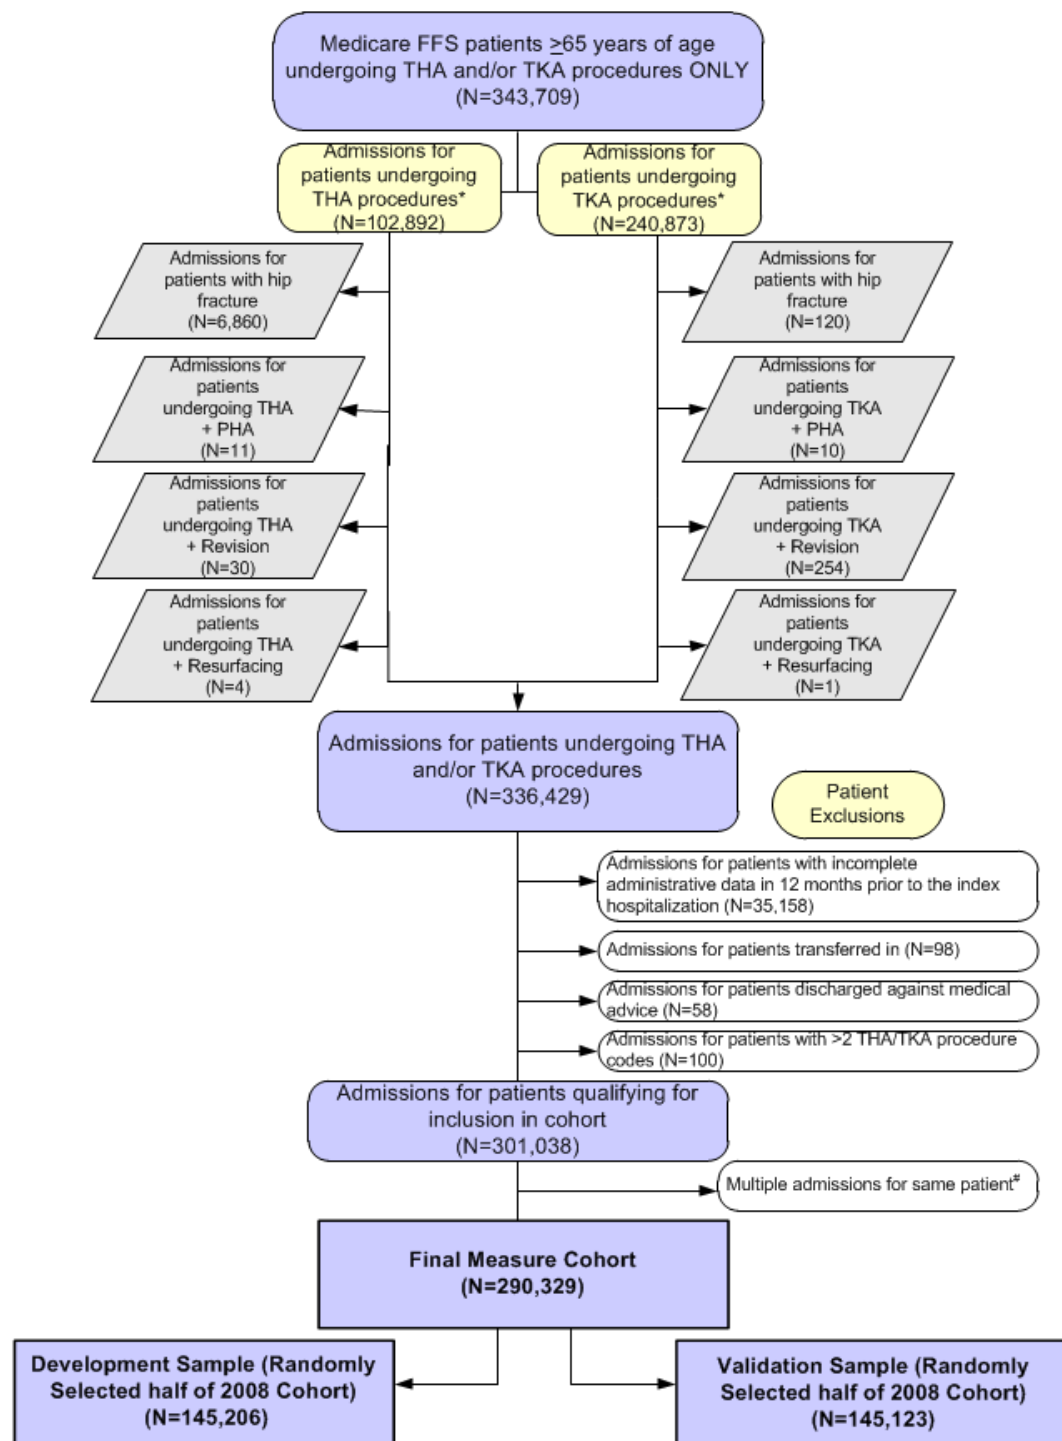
Medicare FFS patients $\geq$65 years of age undergoing THA and/or TKA procedures ONLY (N=343,709)

Admissions for patients undergoing THA procedures* (N=102,892)

Admissions for patients undergoing TKA procedures* (N=240,873)

Admissions for patients with hip fracture (N=6,860)

Admissions for patients undergoing THA + PHA (N=11)

Admissions for patients undergoing THA + Revision (N=30)

Admissions for patients undergoing THA + Resurfacing (N=4)

Admissions for patients with hip fracture (N=120)

Admissions for patients undergoing TKA + PHA (N=10)

Admissions for patients undergoing TKA + Revision (N=254)

Admissions for patients undergoing TKA + Resurfacing (N=1)

Admissions for patients undergoing THA and/or TKA procedures (N=336,429)

Patient Exclusions

Admissions for patients with incomplete administrative data in 12 months prior to the index hospitalization (N=35,158)

Admissions for patients transferred in (N=98)

Admissions for patients discharged against medical advice (N=58)

Admissions for patients with >2 THA/TKA procedure codes (N=100)

Admissions for patients qualifying for inclusion in cohort (N=301,038)

Multiple admissions for same patient$^{\#}$

Final Measure Cohort (N=290,329)

Development Sample (Randomly Selected half of 2008 Cohort) (N=145,206)

Validation Sample (Randomly Selected half of 2008 Cohort) (N=145,123)